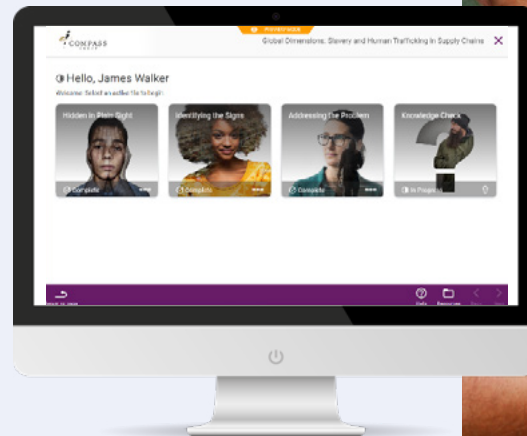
COMPASS

Global Dimensions: Slavery and Human Trafficking in Supply Chains

Hello, James Walker

Welcome. Select an activity to begin.

Hidden In Plain Sight
Complete

Identifying the Signs
Complete

Addressing the Problem
Complete

Knowledge Check
In Progress

Help Resources